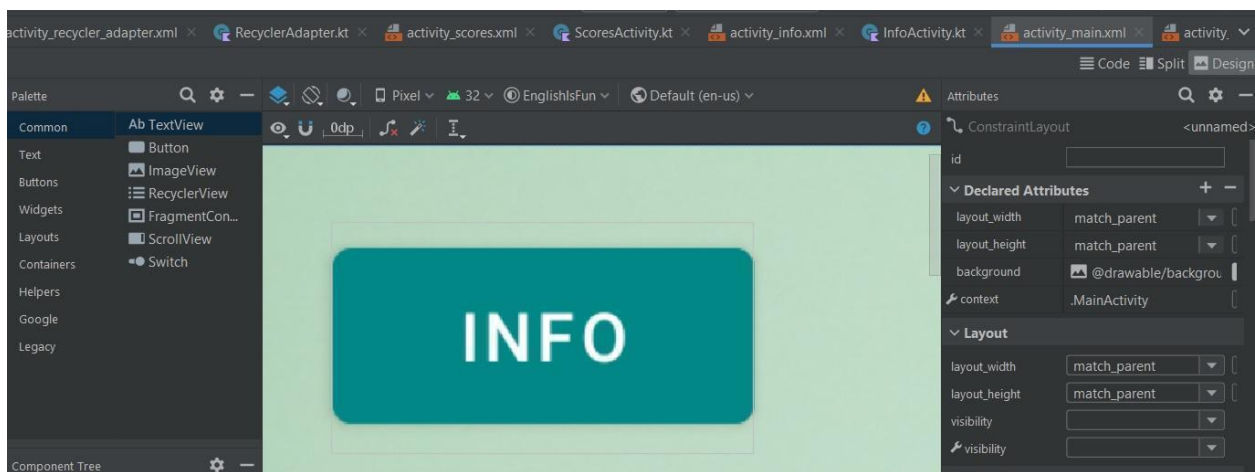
activity_recycler_adapter.xml × RecyclerAdapter.kt × activity_scores.xml × ScoresActivity.kt × activity_info.xml × InfoActivity.kt × activity_main.xml × activity_

Code Split Design

Palette

Common
Text
Buttons
Widgets
Layouts
Containers
Helpers
Google
Legacy

Ab TextView
Button
ImageView
RecyclerView
FragmentCon...
ScrollView
Switch

Component Tree

Pixel 32 EnglishIsFun Default (en-us)

0dp

INFO

Attributes

ConstraintLayout <unnamed>

id

Declared Attributes

| layout_width | match_parent |
|---|---|
| layout_height | match_parent |
| background | @drawable/backgrou |
| context | .MainActivity |

Layout

| layout_width | match_parent |
|---|---|
| layout_height | match_parent |
| visibility | |
| visibility | |